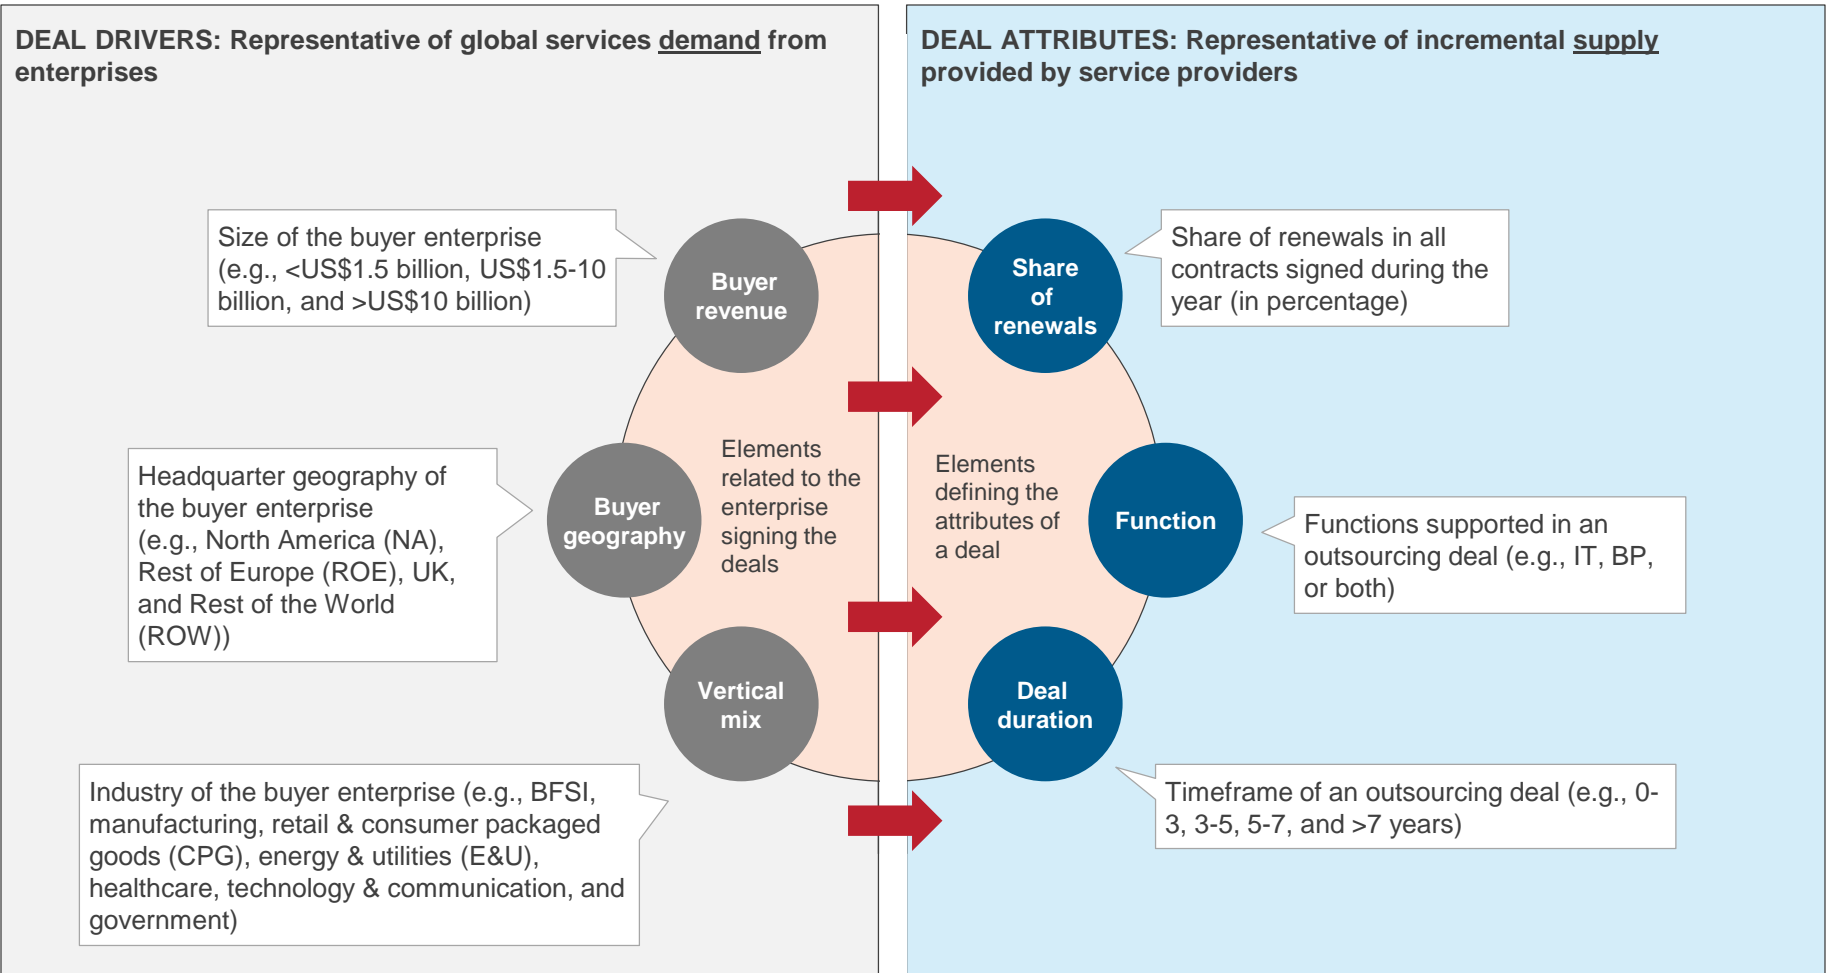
DEAL DRIVERS: Representative of global services demand from enterprises

Size of the buyer enterprise (e.g., <US$1.5 billion, US$1.5-10 billion, and >US$10 billion)

Buyer revenue

Headquarter geography of the buyer enterprise (e.g., North America (NA), Rest of Europe (ROE), UK, and Rest of the World (ROW))

Buyer geography

Elements related to the enterprise signing the deals

Vertical mix

Industry of the buyer enterprise (e.g., BFSI, manufacturing, retail & consumer packaged goods (CPG), energy & utilities (E&U), healthcare, technology & communication, and government)

DEAL ATTRIBUTES: Representative of incremental supply provided by service providers

Share of renewals

Share of renewals in all contracts signed during the year (in percentage)

Elements defining the attributes of a deal

Function

Functions supported in an outsourcing deal (e.g., IT, BP, or both)

Deal duration

Timeframe of an outsourcing deal (e.g., 0-3, 3-5, 5-7, and >7 years)